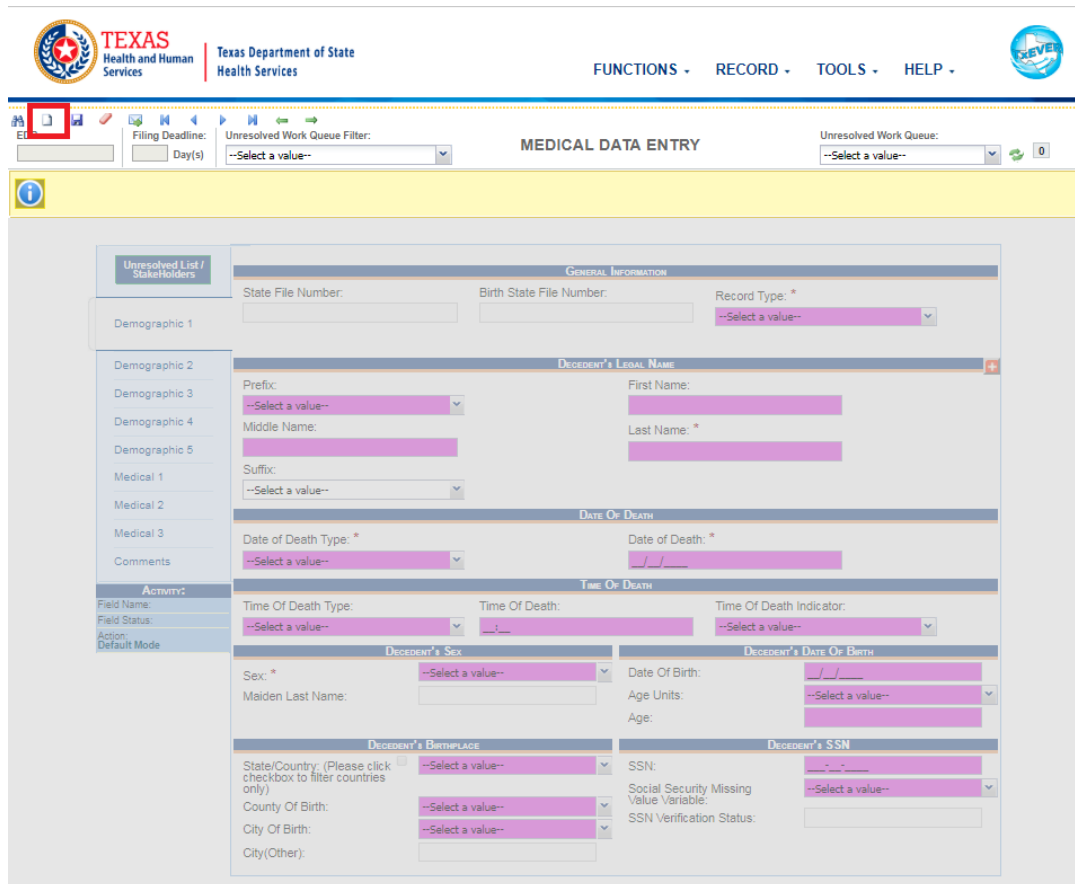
TEXAS
Health and Human Services

Texas Department of State Health Services

FUNCTIONS ▾ RECORD ▾ TOOLS ▾ HELP ▾

TxEVER

EDR
Filing Deadline:
Day(s)
Unresolved Work Queue Filter:
--Select a value--
MEDICAL DATA ENTRY
Unresolved Work Queue:
--Select a value--
0

Unresolved List / StakeHolders

Demographic 1
Demographic 2
Demographic 3
Demographic 4
Demographic 5
Medical 1
Medical 2
Medical 3
Comments

Activity:
Field Name:
Field Status:
Action:
Default Mode

General Information
State File Number:
Birth State File Number:
Record Type: *
--Select a value--

Decedent's Legal Name
Prefix:
--Select a value--
First Name:
Middle Name:
Last Name: *
Suffix:
--Select a value--

Date Of Death
Date of Death Type: *
--Select a value--
Date of Death: *
__/__/____

Time Of Death
Time Of Death Type:
--Select a value--
Time Of Death:
__:__
Time Of Death Indicator:
--Select a value--

Decedent's Sex
Sex: *
--Select a value--
Maiden Last Name:

Decedent's Date Of Birth
Date Of Birth:
__/__/____
Age Units:
--Select a value--
Age:

Decedent's Birthplace
State/Country: (Please click checkbox to filter countries only)
--Select a value--
County Of Birth:
--Select a value--
City Of Birth:
--Select a value--
City(Other):

Decedent's SSN
SSN:
___-__-____
Social Security Missing Value Variable:
--Select a value--
SSN Verification Status: